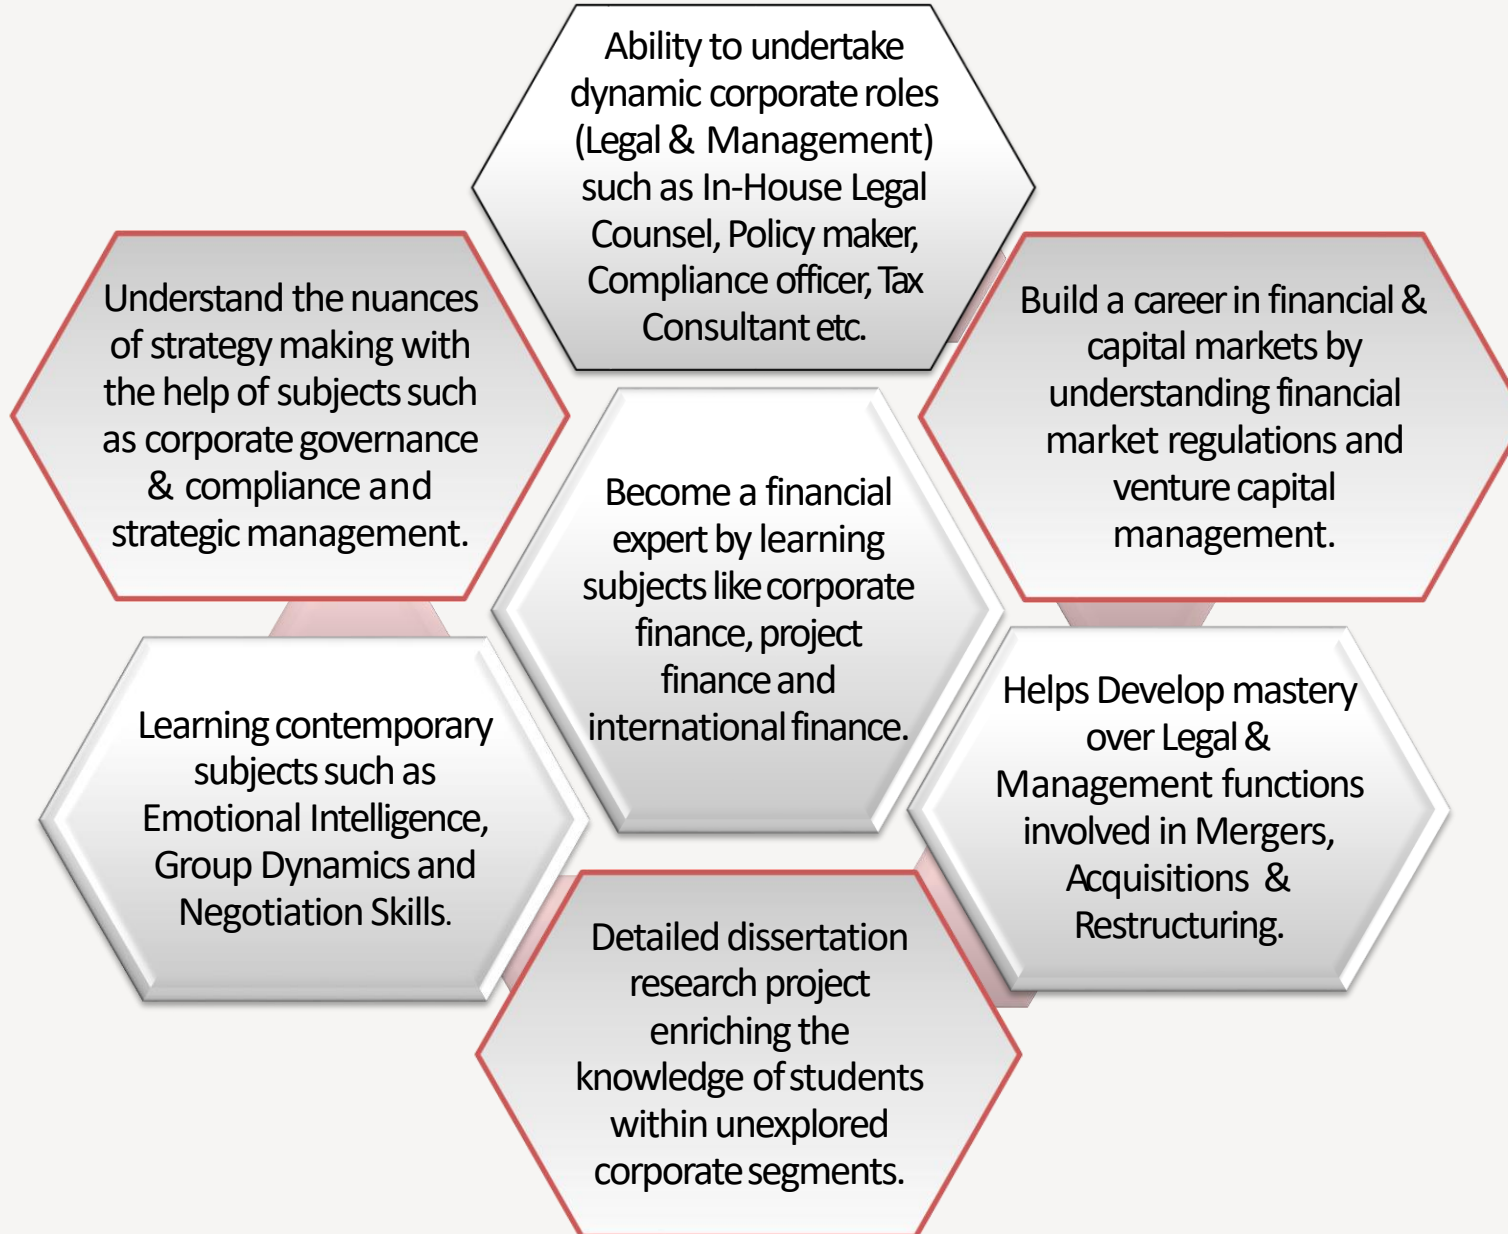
Ability to undertake dynamic corporate roles (Legal & Management) such as In-House Legal Counsel, Policy maker, Compliance officer, Tax Consultant etc.

Understand the nuances of strategy making with the help of subjects such as corporate governance & compliance and strategic management.

Build a career in financial & capital markets by understanding financial market regulations and venture capital management.

Become a financial expert by learning subjects like corporate finance, project finance and international finance.

Learning contemporary subjects such as Emotional Intelligence, Group Dynamics and Negotiation Skills.

Helps Develop mastery over Legal & Management functions involved in Mergers, Acquisitions & Restructuring.

Detailed dissertation research project enriching the knowledge of students within unexplored corporate segments.